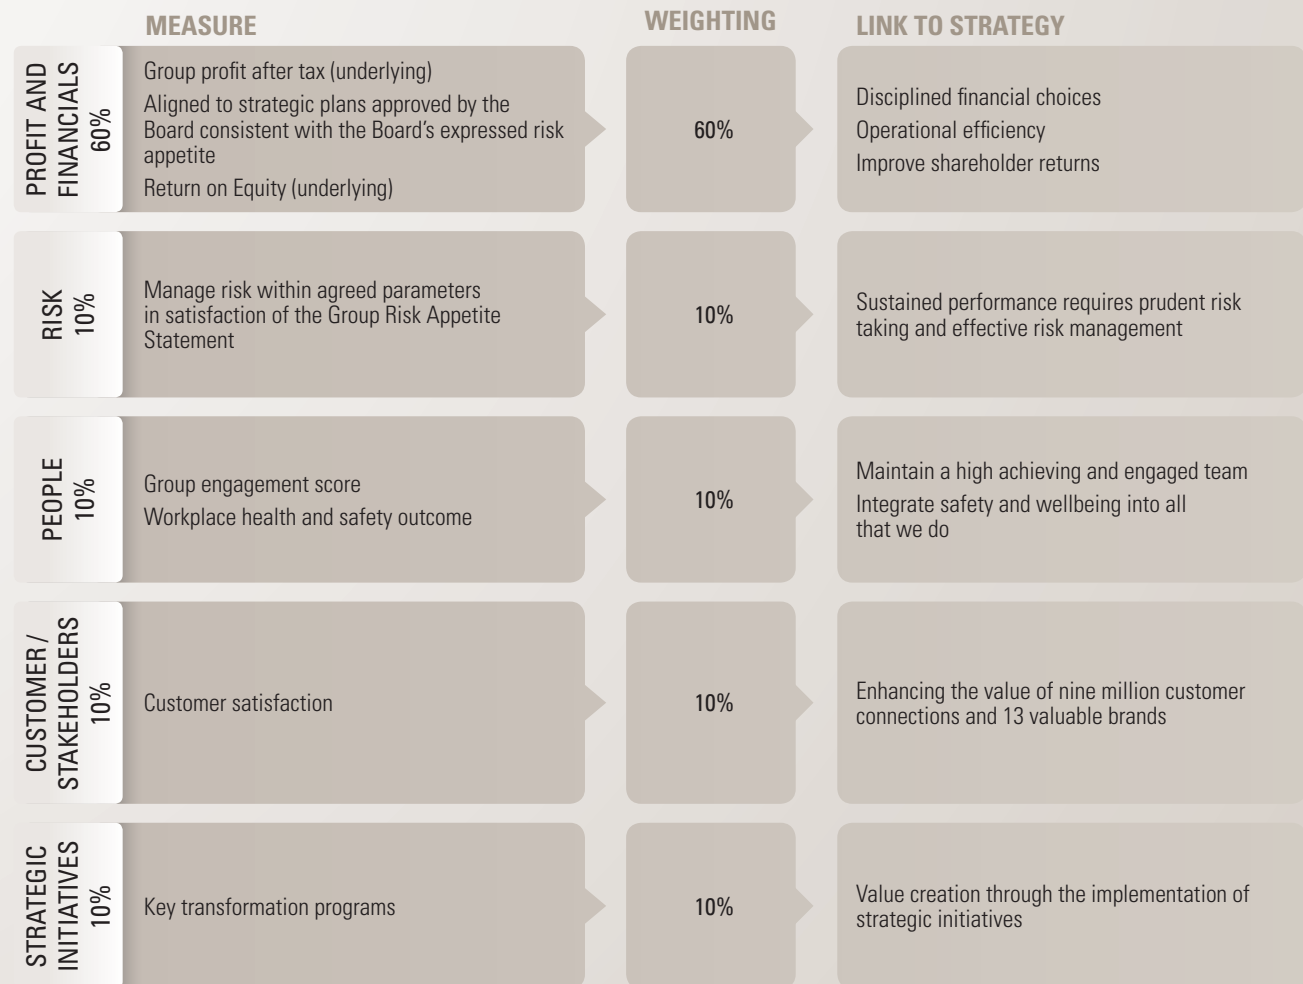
| | MEASURE | WEIGHTING | LINK TO STRATEGY |
|---|---|---|---|
| PROFIT AND FINANCIALS 60% | Group profit after tax (underlying) Aligned to strategic plans approved by the Board consistent with the Board's expressed risk appetite Return on Equity (underlying) | 60% | Disciplined financial choices Operational efficiency Improve shareholder returns |
| RISK 10% | Manage risk within agreed parameters in satisfaction of the Group Risk Appetite Statement | 10% | Sustained performance requires prudent risk taking and effective risk management |
| PEOPLE 10% | Group engagement score Workplace health and safety outcome | 10% | Maintain a high achieving and engaged team Integrate safety and wellbeing into all that we do |
| CUSTOMER / STAKEHOLDERS 10% | Customer satisfaction | 10% | Enhancing the value of nine million customer connections and 13 valuable brands |
| STRATEGIC INITIATIVES 10% | Key transformation programs | 10% | Value creation through the implementation of strategic initiatives |